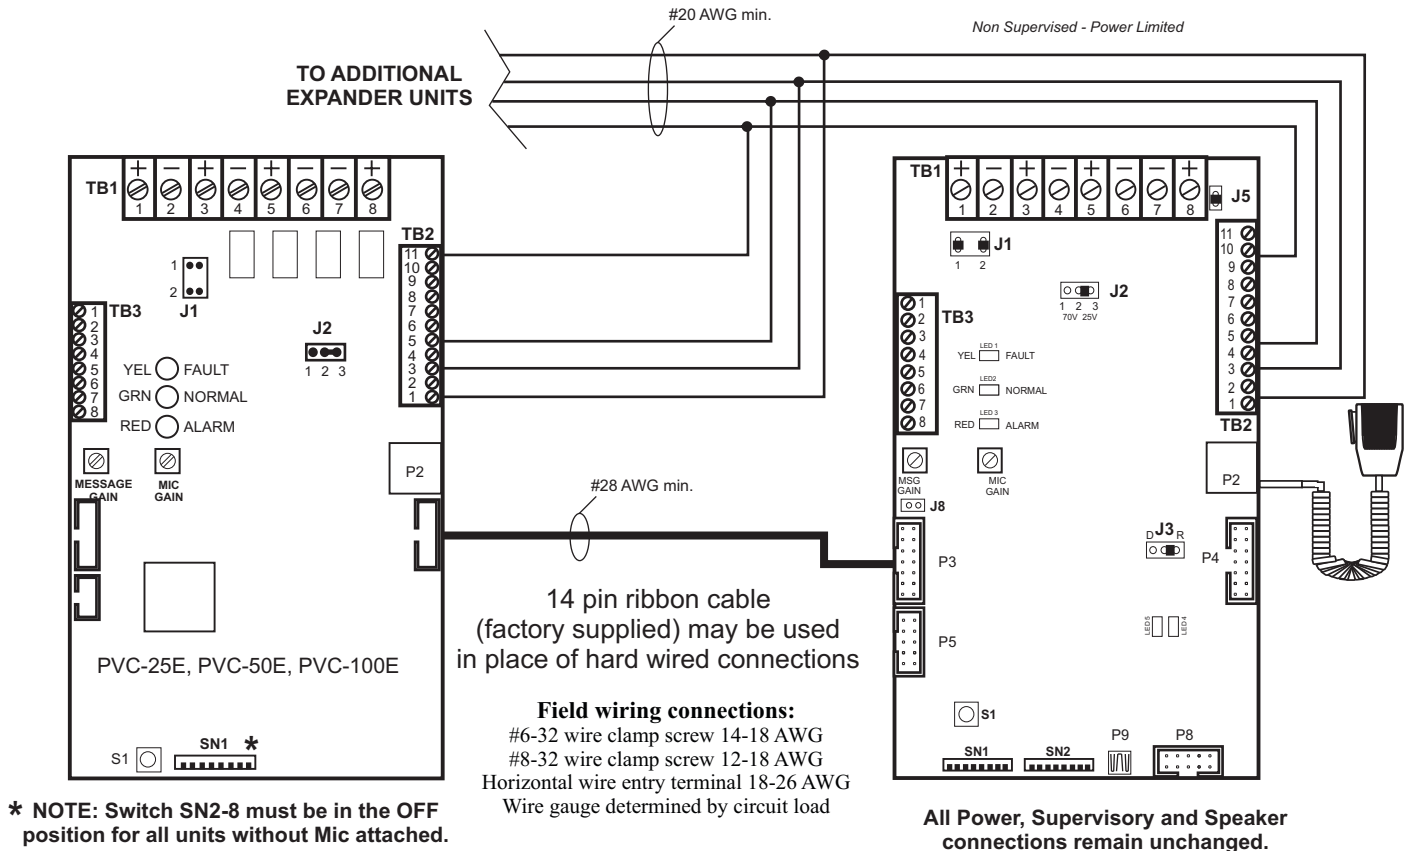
#20 AWG min.

Non Supervised - Power Limited

TO ADDITIONAL EXPANDER UNITS

TB1
+ − + − + − − +
1 2 3 4 5 6 7 8

TB2
11
10
9
8
7
6
5
4
3
2
1

1
2
J1

TB3
1
2
3
4
5
6
7
8

J2
1 2 3

YEL FAULT
GRN NORMAL
RED ALARM

MESSAGE GAIN
MIC GAIN

P2

PVC-25E, PVC-50E, PVC-100E

S1
SN1 *

#28 AWG min.

14 pin ribbon cable (factory supplied) may be used in place of hard wired connections

**Field wiring connections:**
#6-32 wire clamp screw 14-18 AWG
#8-32 wire clamp screw 12-18 AWG
Horizontal wire entry terminal 18-26 AWG
Wire gauge determined by circuit load

TB1
+ − + − + − − +
1 2 3 4 5 6 7 8

J5

J1
1 2

J2
1 2 3
70V 25V

TB2
11
10
9
8
7
6
5
4
3
2
1

TB3
1
2
3
4
5
6
7
8

LED 1
YEL FAULT
LED2
GRN NORMAL
LED 3
RED ALARM

MSG GAIN
MIC GAIN
J8

P2

P3
D J3 R
P4

LED5 LED4

P5

S1

SN1
SN2
P9
P8

* NOTE: Switch SN2-8 must be in the OFF position for all units without Mic attached.

All Power, Supervisory and Speaker connections remain unchanged.